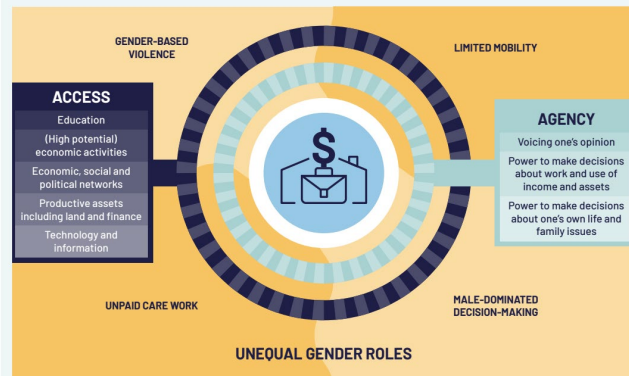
GENDER-BASED VIOLENCE

LIMITED MOBILITY

ACCESS

Education

(High potential) economic activities

Economic, social and political networks

Productive assets including land and finance

Technology and information

AGENCY

Voicing one's opinion

Power to make decisions about work and use of income and assets

Power to make decisions about one's own life and family issues

$

UNPAID CARE WORK

MALE-DOMINATED DECISION-MAKING

UNEQUAL GENDER ROLES